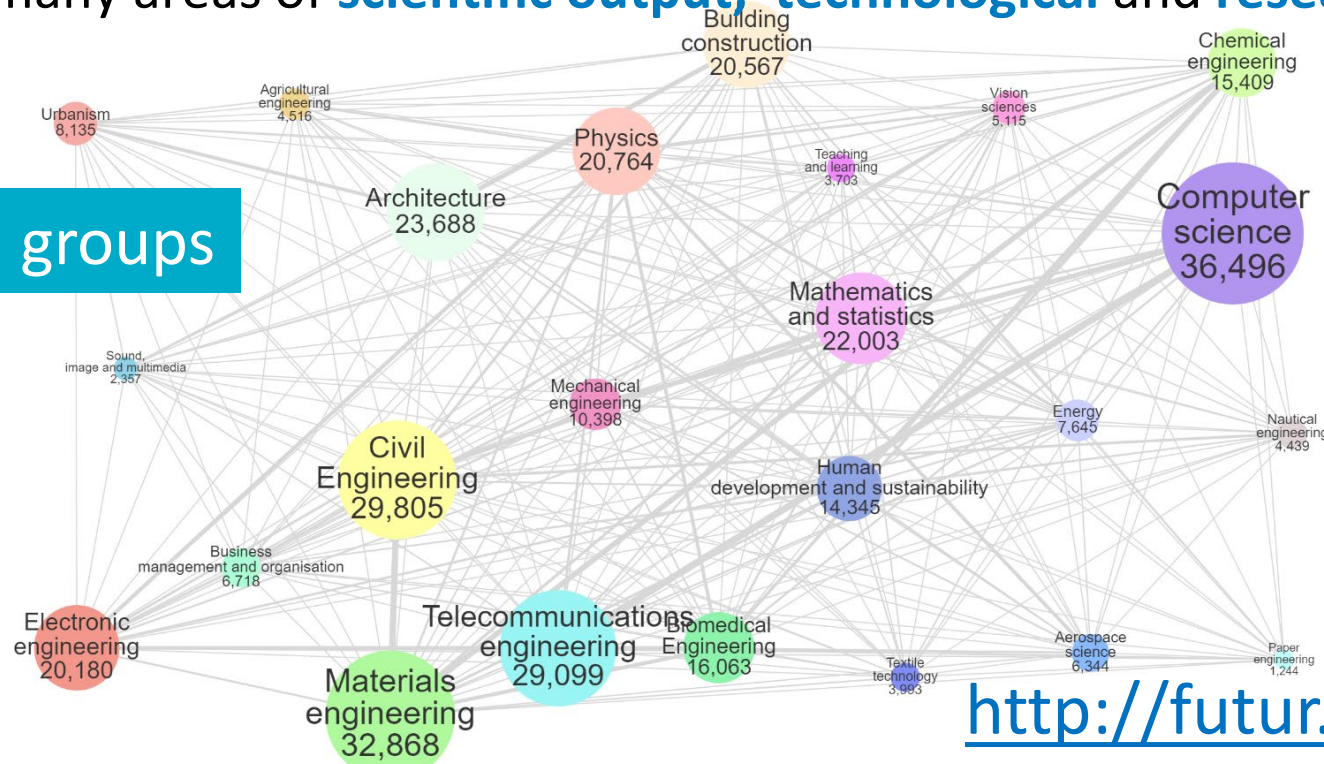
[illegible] areas of scientific output, technological and rese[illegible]

groups

Building construction 20,567

Chemical engineering 15,409

Agricultural engineering 4,516

Urbanism 8,135

Vision sciences 5,115

Physics 20,764

Teaching and learning 3,703

Architecture 23,688

Computer science 36,496

Mathematics and statistics 22,003

Sound, image and multimedia 2,357

Mechanical engineering 10,398

Energy 7,645

Nautical engineering 4,439

Civil Engineering 29,805

Human development and sustainability 14,345

Business management and organisation 6,718

Electronic engineering 20,180

Telecommunications engineering 29,099

Biomedical Engineering 16,063

Aerospace science 6,344

Paper engineering 1,244

Textile technology 3,993

Materials engineering 32,868

http://futur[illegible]